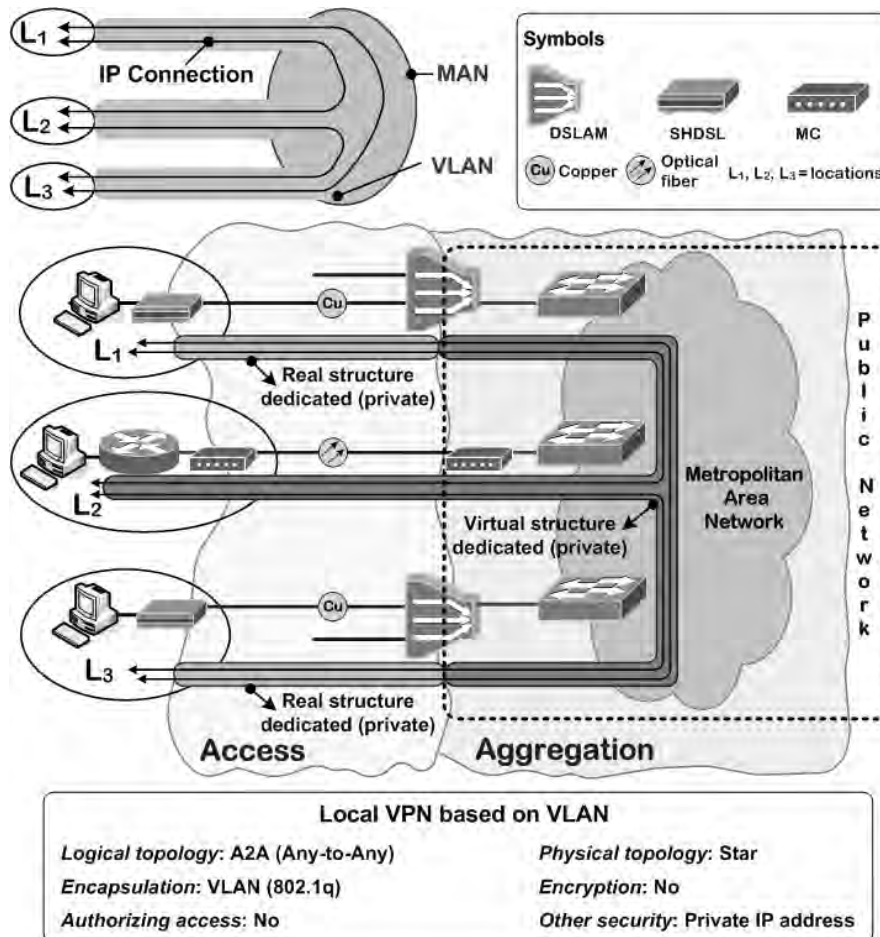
$L_1$

IP Connection

MAN

$L_2$

VLAN

$L_3$

Symbols

DSLAM

SHDSL

MC

Cu Copper

Optical fiber

$L_1$, $L_2$, $L_3$ = locations

Cu

$L_1$

Real structure dedicated (private)

P
u
b
l
i
c

N
e
t
w
o
r
k

Metropolitan Area Network

$L_2$

Virtual structure dedicated (private)

Cu

$L_3$

Real structure dedicated (private)

Access

Aggregation

Local VPN based on VLAN

Logical topology: A2A (Any-to-Any)

Physical topology: Star

Encapsulation: VLAN (802.1q)

Encryption: No

Authorizing access: No

Other security: Private IP address